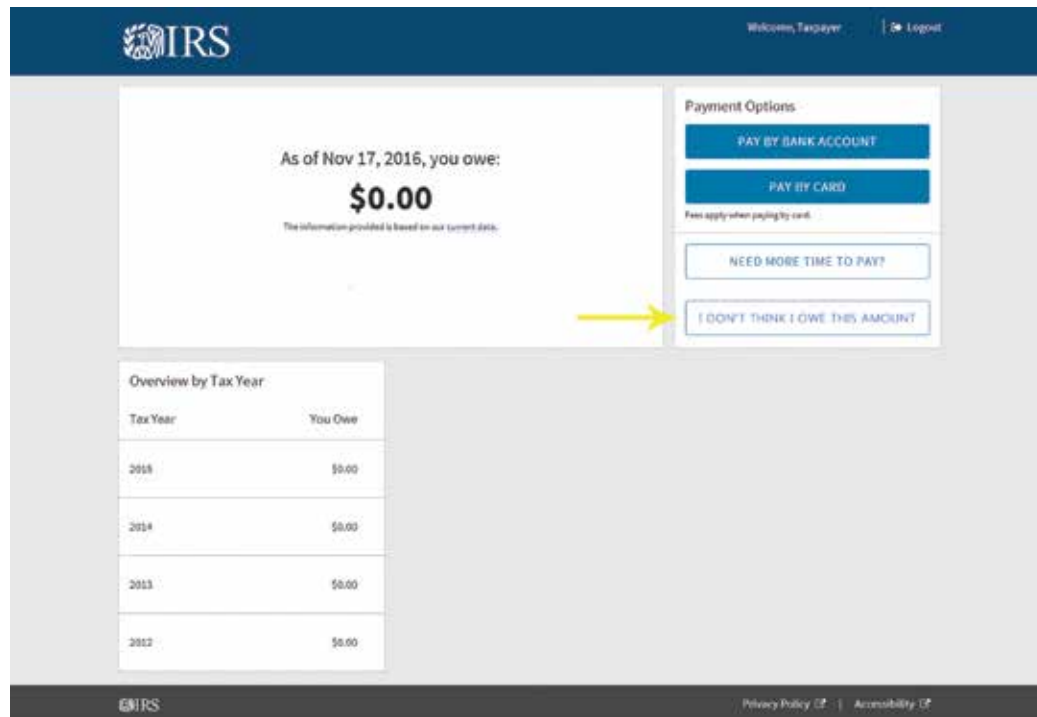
IRS

Welcome, Taxpayer | Logout

As of Nov 17, 2016, you owe:

$0.00

The information provided is based on our current data.

Payment Options

PAY BY BANK ACCOUNT

PAY BY CARD

Fees apply when paying by card.

NEED MORE TIME TO PAY?

I DON'T THINK I OWE THIS AMOUNT

Overview by Tax Year

| Tax Year | You Owe |
|---|---|
| 2015 | $0.00 |
| 2014 | $0.00 |
| 2013 | $0.00 |
| 2012 | $0.00 |

IRS

Privacy Policy | Accessibility